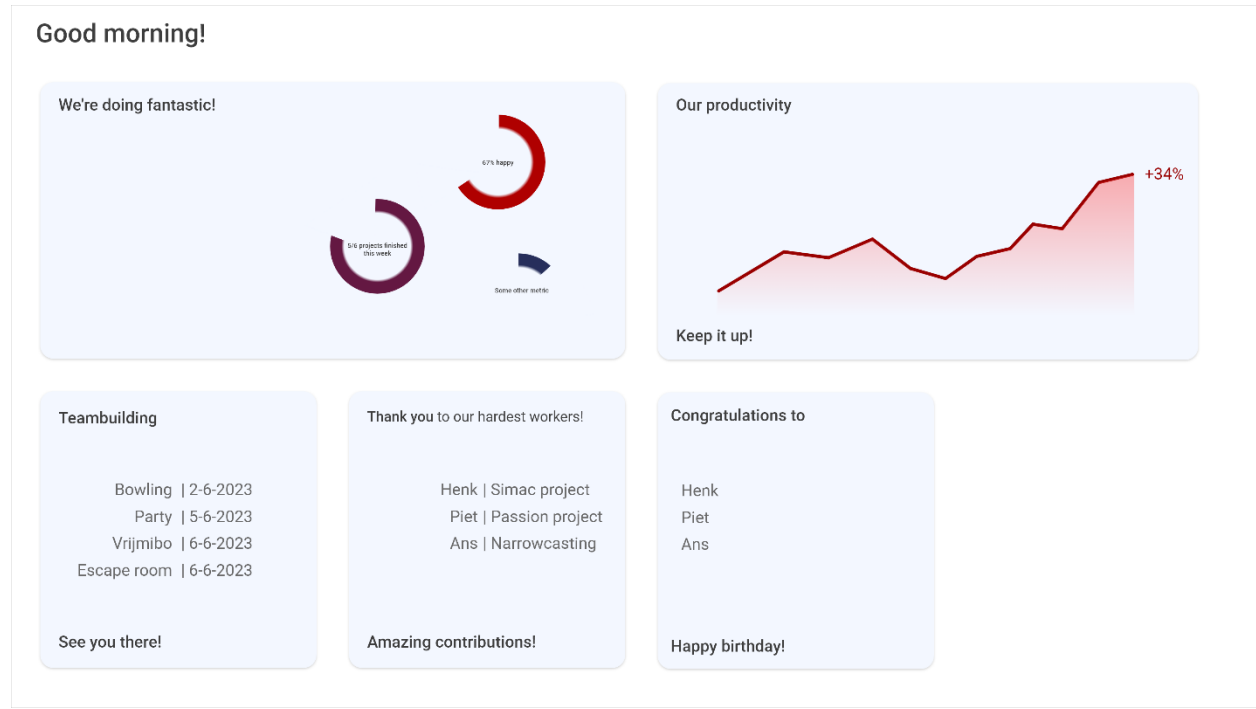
Good morning!

We're doing fantastic!

67% happy

5/6 projects finished this week

Some other metric

Our productivity

+34%

Keep it up!

Teambuilding

Bowling | 2-6-2023
Party | 5-6-2023
Vrijmibo | 6-6-2023
Escape room | 6-6-2023

See you there!

Thank you to our hardest workers!

Henk | Simac project
Piet | Passion project
Ans | Narrowcasting

Amazing contributions!

Congratulations to

Henk
Piet
Ans

Happy birthday!